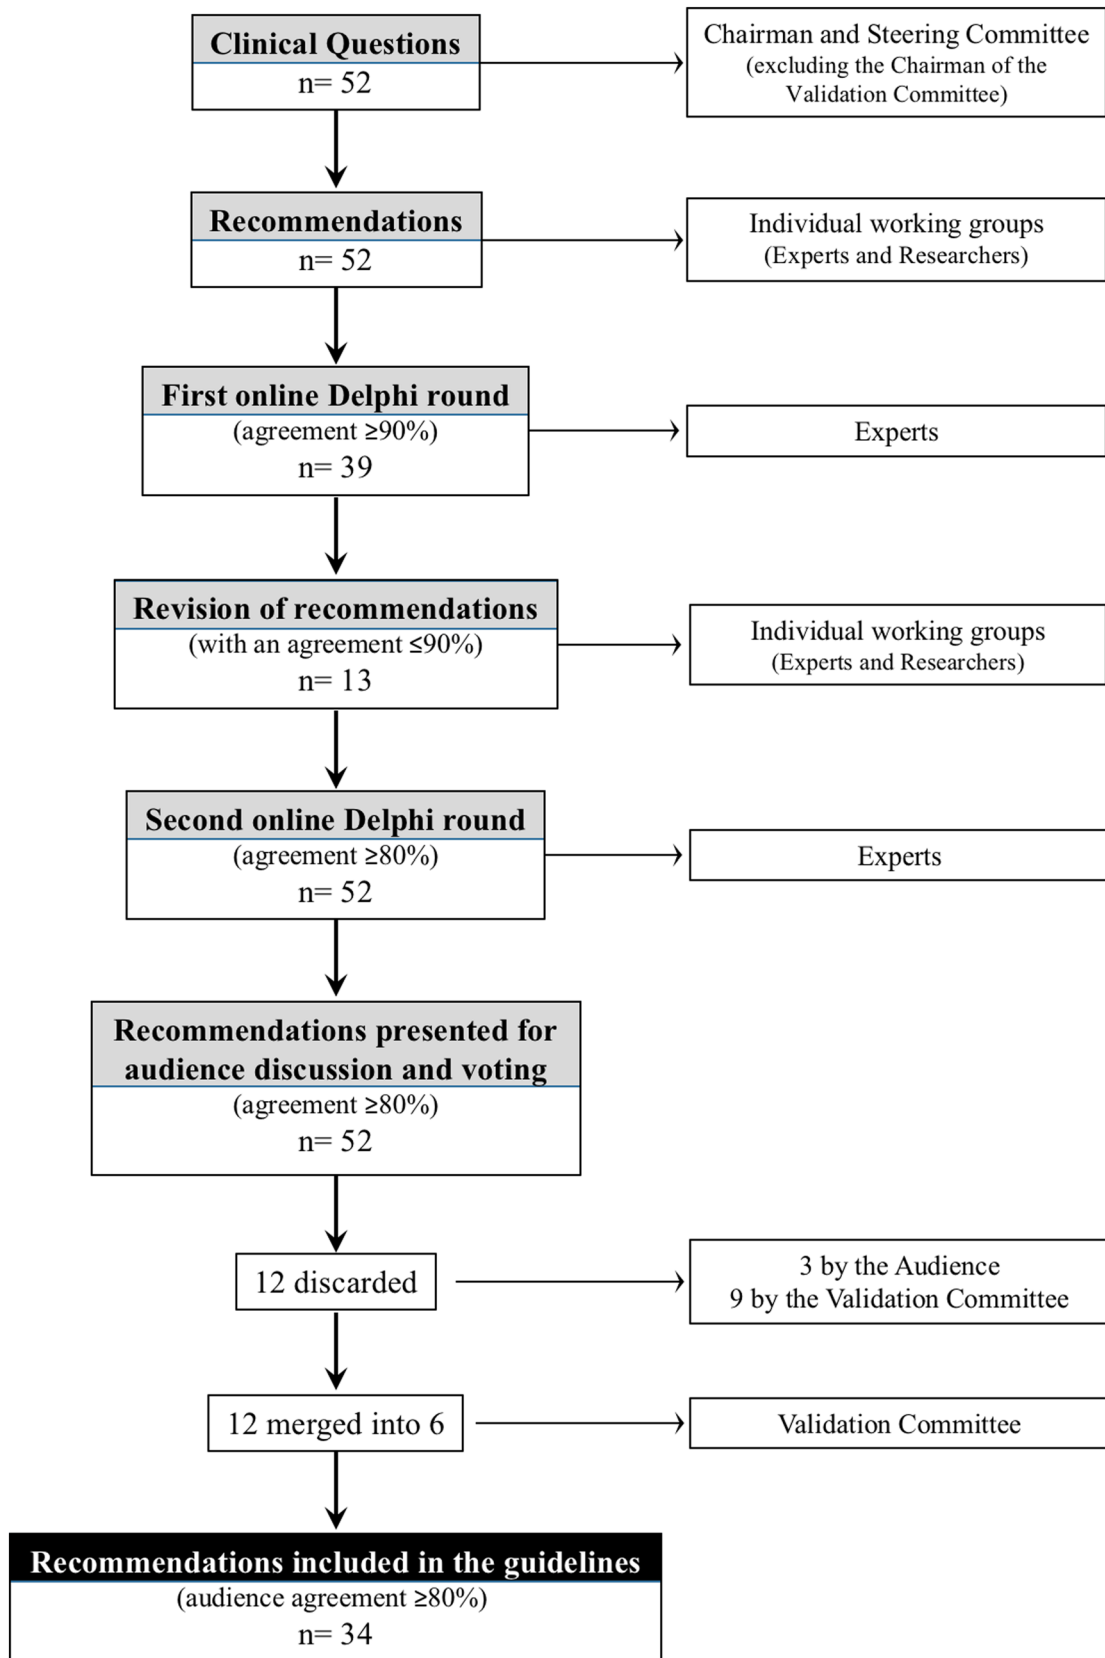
Clinical Questions
n= 52

Chairman and Steering Committee (excluding the Chairman of the Validation Committee)

Recommendations
n= 52

Individual working groups (Experts and Researchers)

First online Delphi round
(agreement ≥90%)
n= 39

Experts

Revision of recommendations
(with an agreement ≤90%)
n= 13

Individual working groups (Experts and Researchers)

Second online Delphi round
(agreement ≥80%)
n= 52

Experts

Recommendations presented for audience discussion and voting
(agreement ≥80%)
n= 52

12 discarded

3 by the Audience
9 by the Validation Committee

12 merged into 6

Validation Committee

Recommendations included in the guidelines
(audience agreement ≥80%)
n= 34